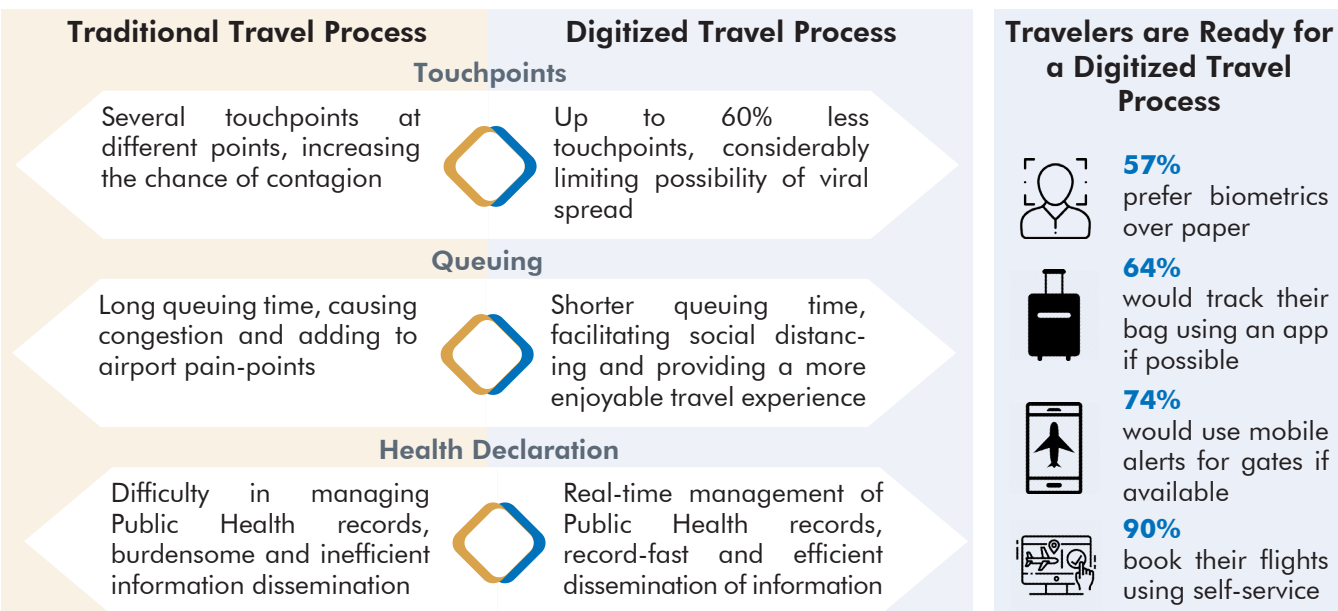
Traditional Travel Process

Digitized Travel Process

Touchpoints

Several touchpoints at different points, increasing the chance of contagion

Up to 60% less touchpoints, considerably limiting possibility of viral spread

Queuing

Long queuing time, causing congestion and adding to airport pain-points

Shorter queuing time, facilitating social distancing and providing a more enjoyable travel experience

Health Declaration

Difficulty in managing Public Health records, burdensome and inefficient information dissemination

Real-time management of Public Health records, record-fast and efficient dissemination of information

Travelers are Ready for a Digitized Travel Process

57%
prefer biometrics over paper

64%
would track their bag using an app if possible

74%
would use mobile alerts for gates if available

90%
book their flights using self-service